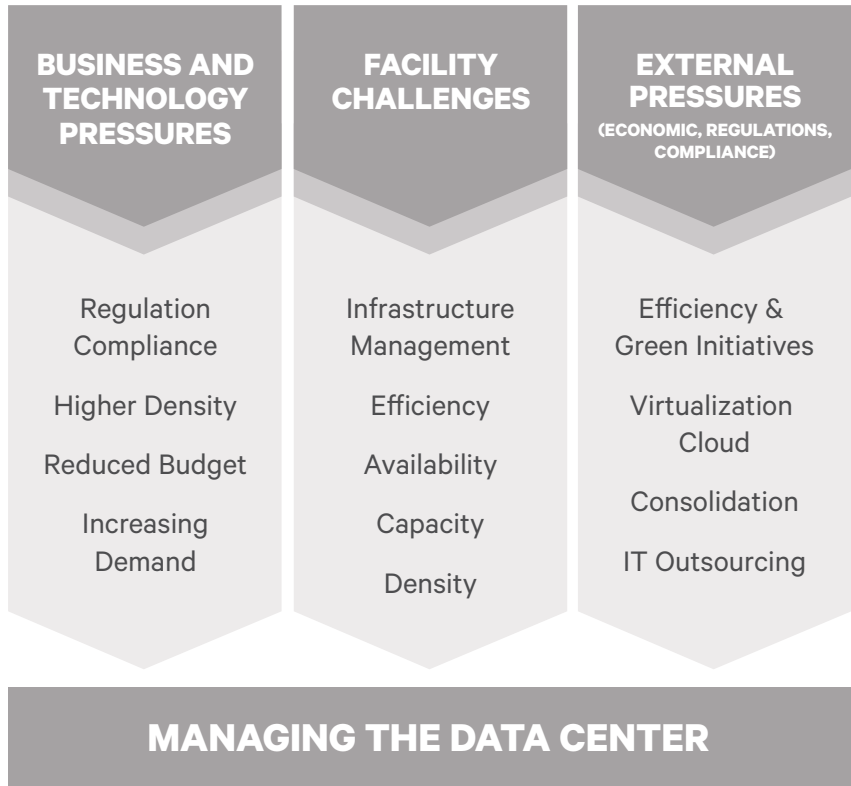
BUSINESS AND TECHNOLOGY PRESSURES

Regulation Compliance

Higher Density

Reduced Budget

Increasing Demand

FACILITY CHALLENGES

Infrastructure Management

Efficiency

Availability

Capacity

Density

EXTERNAL PRESSURES
(ECONOMIC, REGULATIONS, COMPLIANCE)

Efficiency & Green Initiatives

Virtualization Cloud

Consolidation

IT Outsourcing

MANAGING THE DATA CENTER